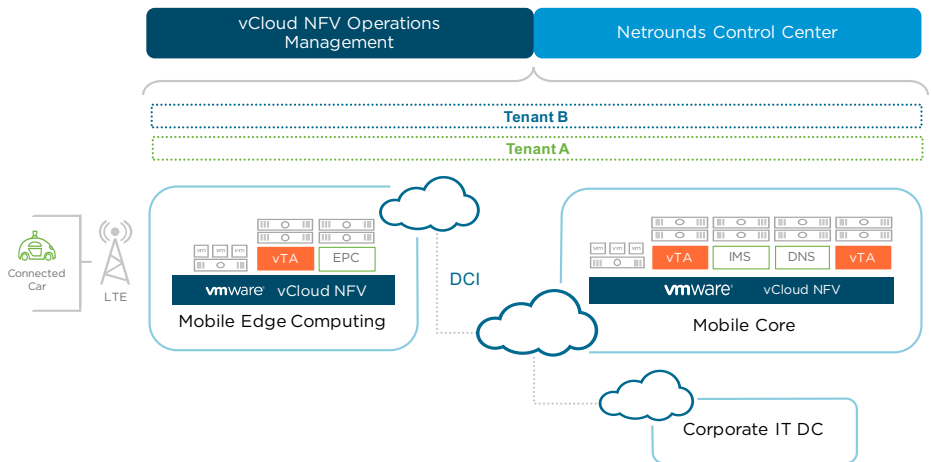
vCloud NFV Operations Management

Netrounds Control Center

Tenant B

Tenant A

Connected Car

LTE

vm vm vm

vTA

EPC

vmware vCloud NFV

Mobile Edge Computing

DCI

vm vm vm

vTA

IMS

DNS

vTA

vmware vCloud NFV

Mobile Core

Corporate IT DC